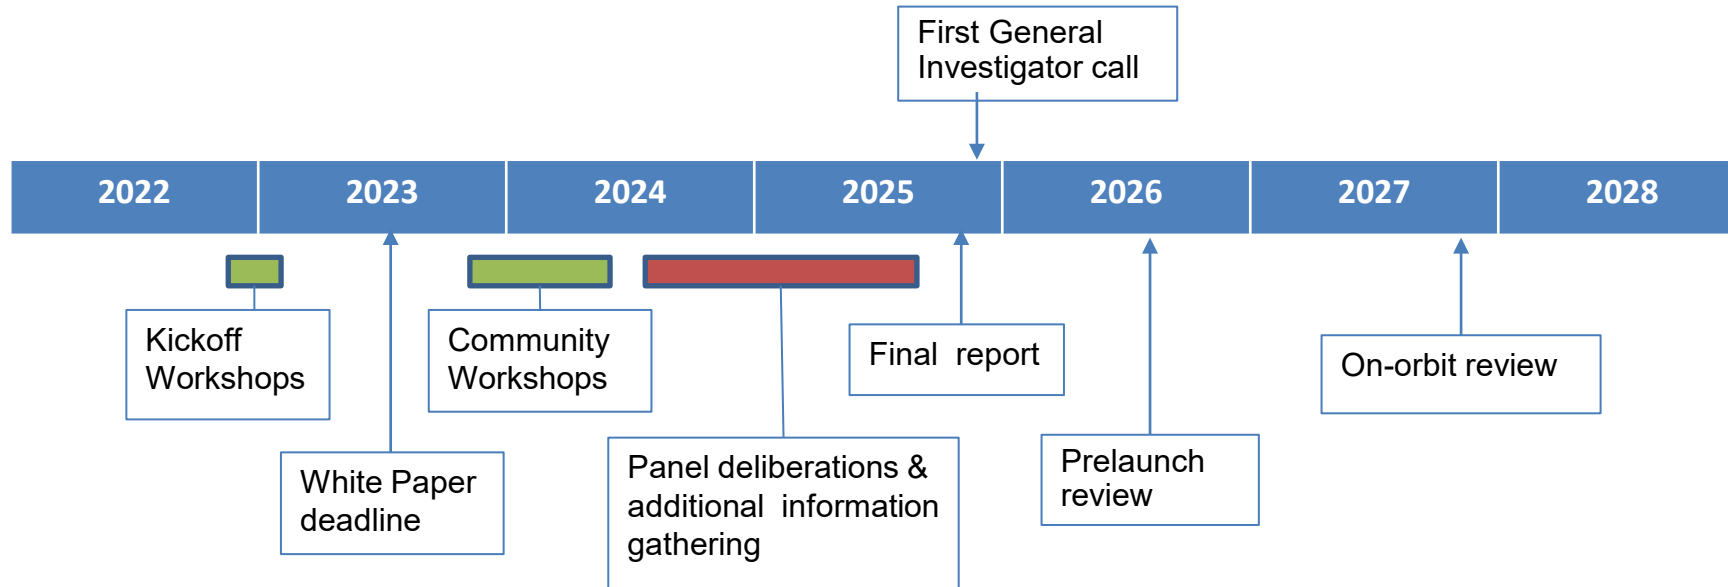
First General Investigator call

| 2022 | 2023 | 2024 | 2025 | 2026 | 2027 | 2028 |
|---|---|---|---|---|---|---|

Kickoff Workshops

Community Workshops

Final report

On-orbit review

White Paper deadline

Panel deliberations & additional information gathering

Prelaunch review